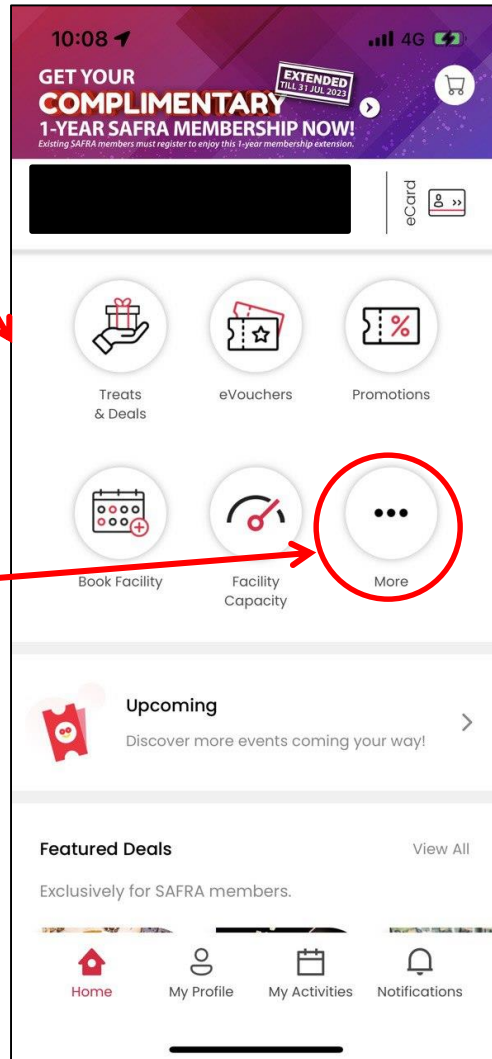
10:08

4G

GET YOUR COMPLIMENTARY 1-YEAR SAFRA MEMBERSHIP NOW!

EXTENDED TILL 31 JUL 2023

Existing SAFRA members must register to enjoy this 1-year membership extension.

eCard

Treats & Deals

eVouchers

Promotions

Book Facility

Facility Capacity

More

Upcoming

Discover more events coming your way!

Featured Deals

View All

Exclusively for SAFRA members.

Home

My Profile

My Activities

Notifications